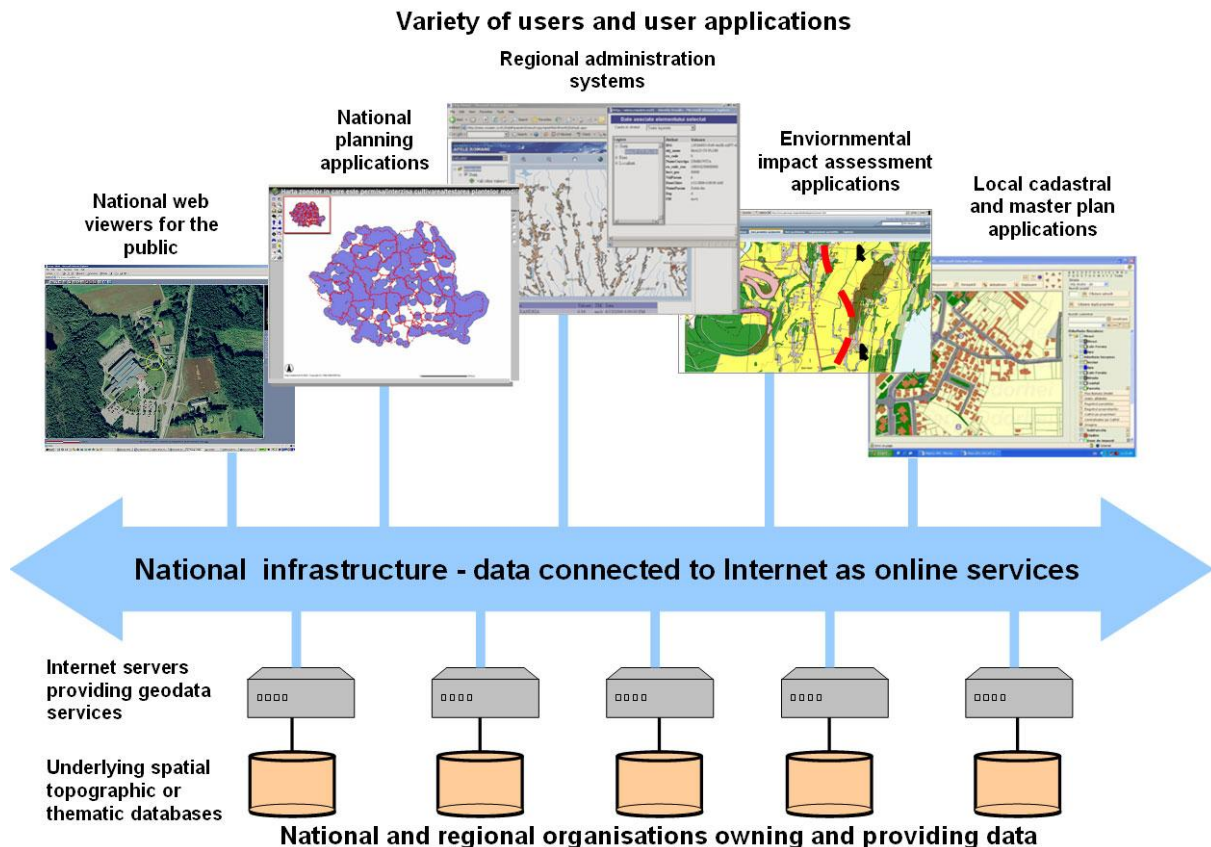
Variety of users and user applications

Regional administration systems

National planning applications

Enviornmental impact assessment applications

National web viewers for the public

Local cadastral and master plan applications

National infrastructure - data connected to Internet as online services

Internet servers providing geodata services

Underlying spatial topographic or thematic databases

National and regional organisations owning and providing data